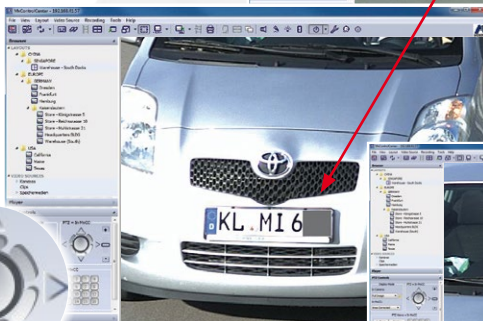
MxControlCenter - 192.168.15.57

File View Layout Video Source Recording Tools Help

LAYOUTS
CHINA
SINGAPORE
Warehouse - South Docks
EUROPE
GERMANY
Dresden
Frankfurt
Hamburg
Kaiserslautern
Store - Königstrasse 5
Store - Marktstrasse 10
Store - Mühlstrasse 21
Headquarters R&D
Warehouse (South)
USA
California
Texas
Maine

VIDEO SOURCES
Cameras
Clips
Speichermedien

PTZ + Ansicht

KL MI 6